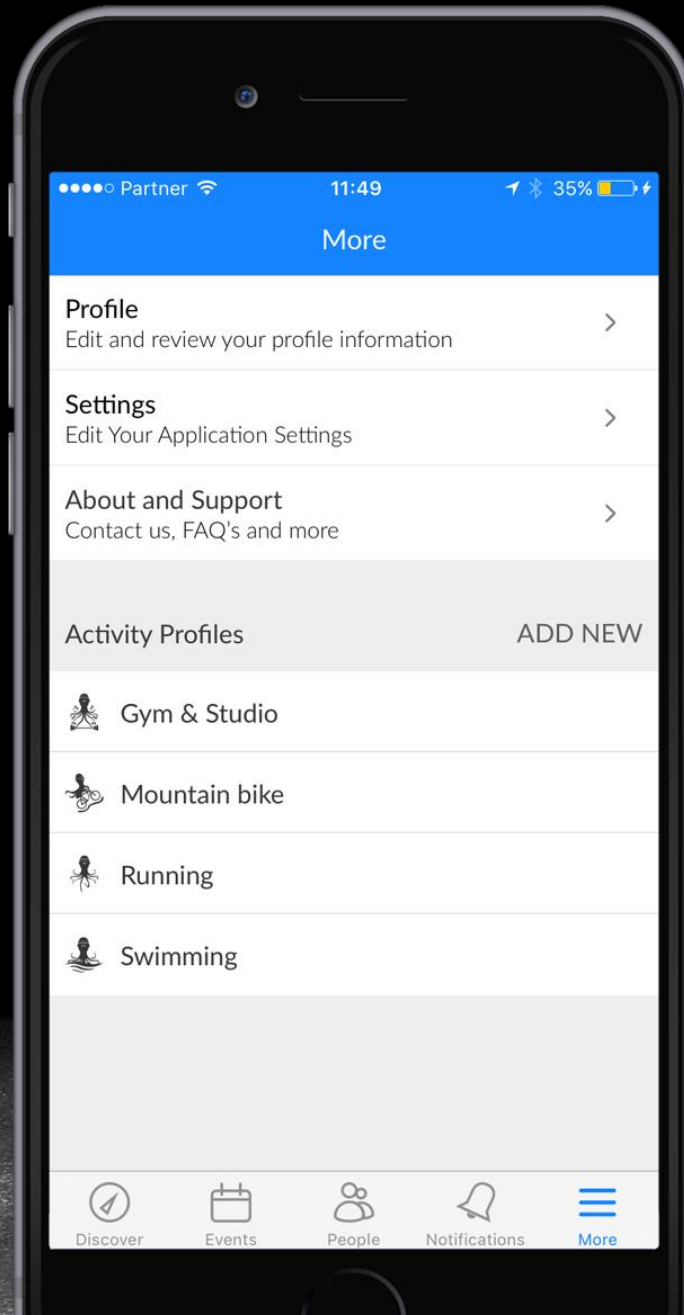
●●●●○ Partner 11:49 35%

More

Profile
Edit and review your profile information

Settings
Edit Your Application Settings

About and Support
Contact us, FAQ's and more

Activity Profiles ADD NEW

Gym & Studio

Mountain bike

Running

Swimming

Discover Events People Notifications More